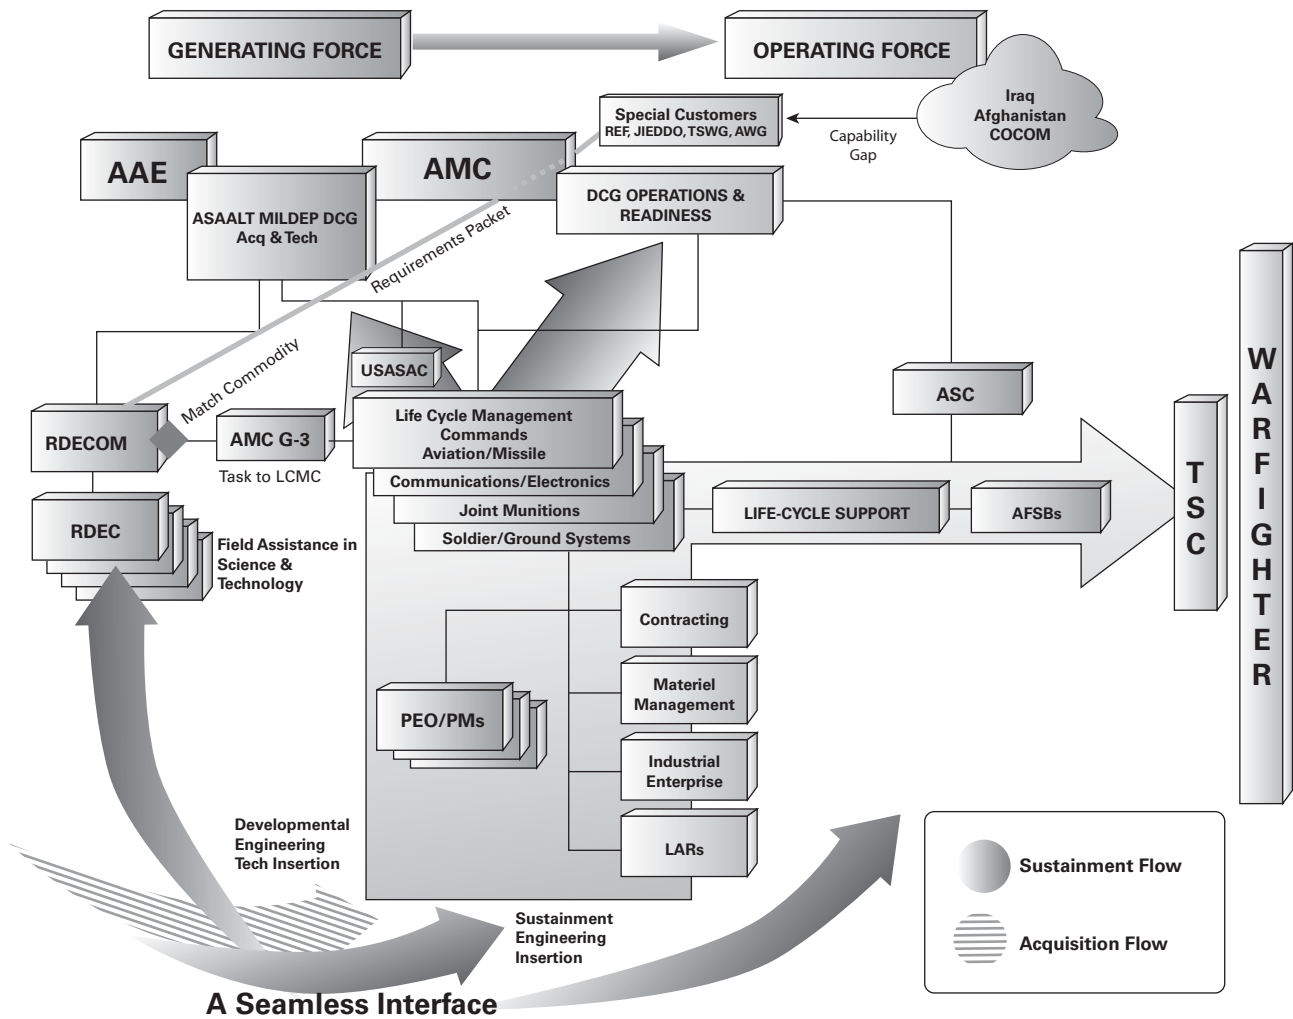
GENERATING FORCE

OPERATING FORCE

Iraq
Afghanistan
COCOM

Special Customers
REF, JIEDDO, TSWG, AWG

Capability Gap

AAE

AMC

ASAALT MILDEP DCG
Acq & Tech

DCG OPERATIONS & READINESS

Requirements Packet

Match Commodity

USASAC

RDECOM

AMC G-3

Task to LCMC

Life Cycle Management Commands
Aviation/Missile

Communications/Electronics

Joint Munitions

Soldier/Ground Systems

ASC

LIFE-CYCLE SUPPORT

AFSBs

TSC

WARFIGHTER

RDEC

Field Assistance in Science & Technology

Contracting

PEO/PMs

Materiel Management

Industrial Enterprise

LARs

Developmental Engineering Tech Insertion

Sustainment Engineering Insertion

Sustainment Flow

Acquisition Flow

A Seamless Interface